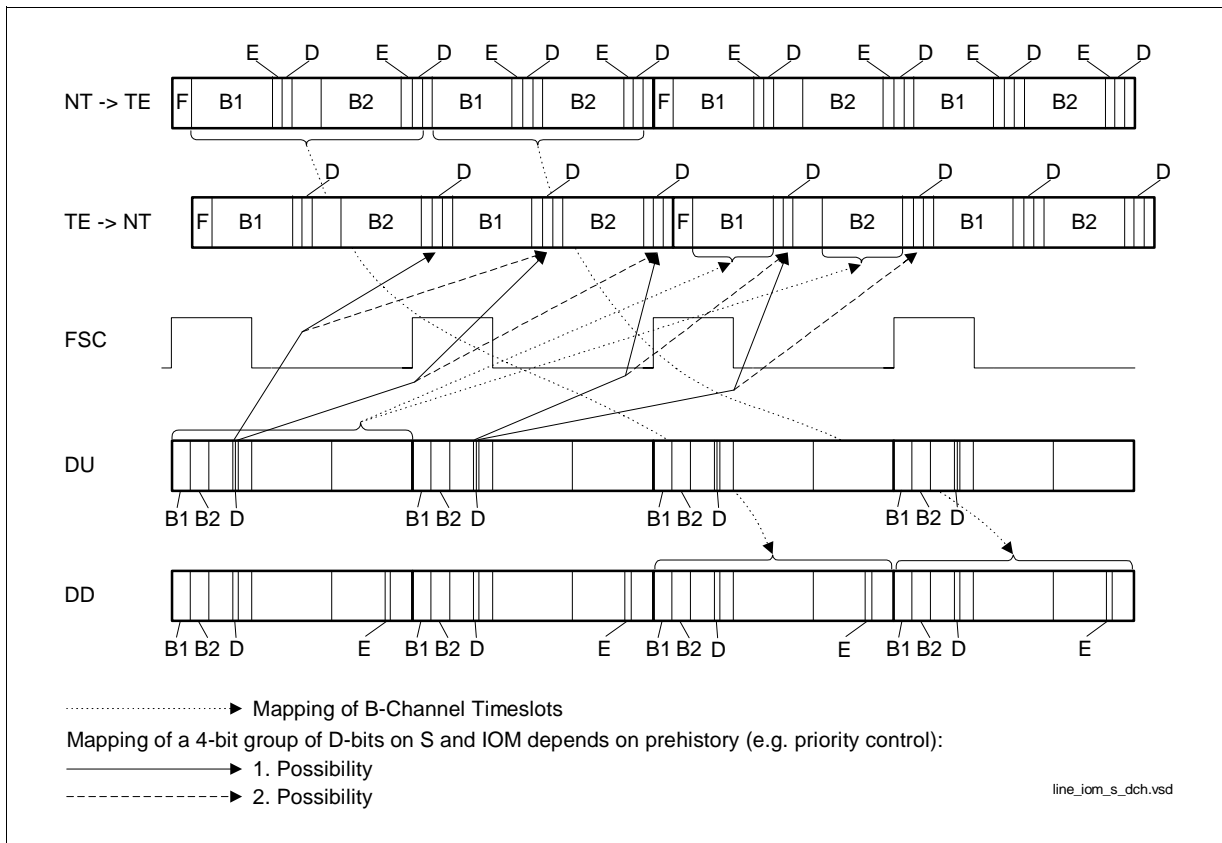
E D E D E D E D E D E D E D E D

NT -> TE F B1 B2 B1 B2 F B1 B2 B1 B2

D D D D D D D D

TE -> NT F B1 B2 B1 B2 F B1 B2 B1 B2

FSC

DU

B1 B2 D B1 B2 D B1 B2 D B1 B2 D

DD

B1 B2 D E B1 B2 D E B1 B2 D E B1 B2 D E

Mapping of B-Channel Timeslots

Mapping of a 4-bit group of D-bits on S and IOM depends on prehistory (e.g. priority control):

1. Possibility

2. Possibility

line_iom_s_dch.vsd